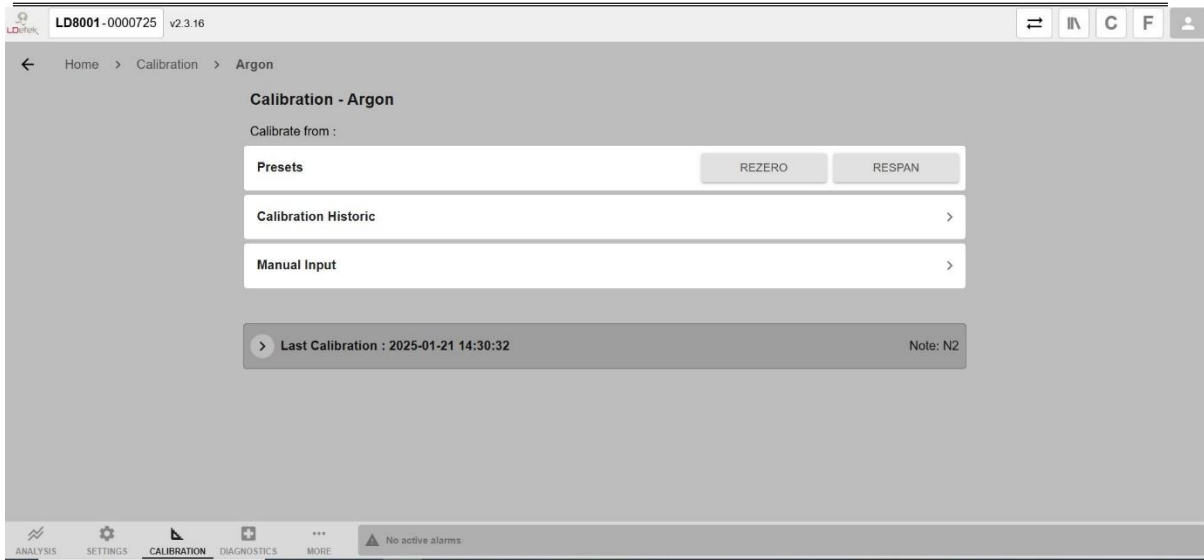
LDetek LD8001-0000725 v2.3.16

C F

Home > Calibration > Argon

Calibration - Argon

Calibrate from :

Presets REZERO RESPAN

Calibration Historic >

Manual Input >

> Last Calibration : 2025-01-21 14:30:32 Note: N2

ANALYSIS SETTINGS CALIBRATION DIAGNOSTICS MORE No active alarms